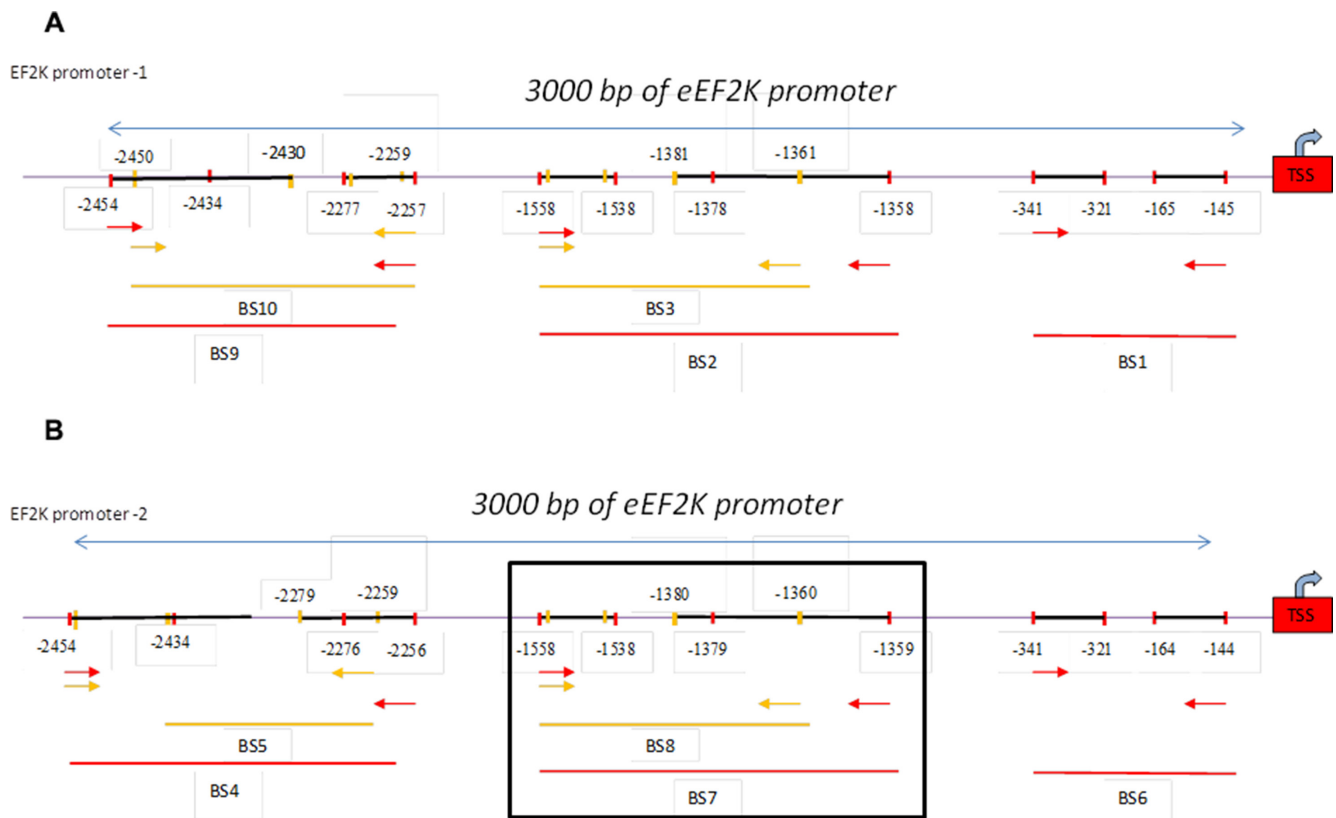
A

EF2K promoter -1

3000 bp of eEF2K promoter

-2450 -2430 -2259 -1381 -1361

TSS

-2454 -2434 -2277 -2257 -1558 -1538 -1378 -1358 -341 -321 -165 -145

BS10

BS9

BS3

BS2

BS1

B

EF2K promoter -2

3000 bp of eEF2K promoter

-2279 -2259 -1380 -1360

TSS

-2454 -2434 -2276 -2256 -1558 -1538 -1379 -1359 -341 -321 -164 -144

BS5

BS4

BS8

BS7

BS6